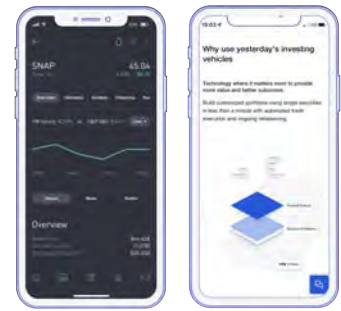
SNAP

45.04

Overview

Why use yesterday's investing vehicles

Technology when it matters most to provide more value and better outcomes.

Build customized portfolios using single securities in less than a minute with automated trade execution and ongoing rebalancing.